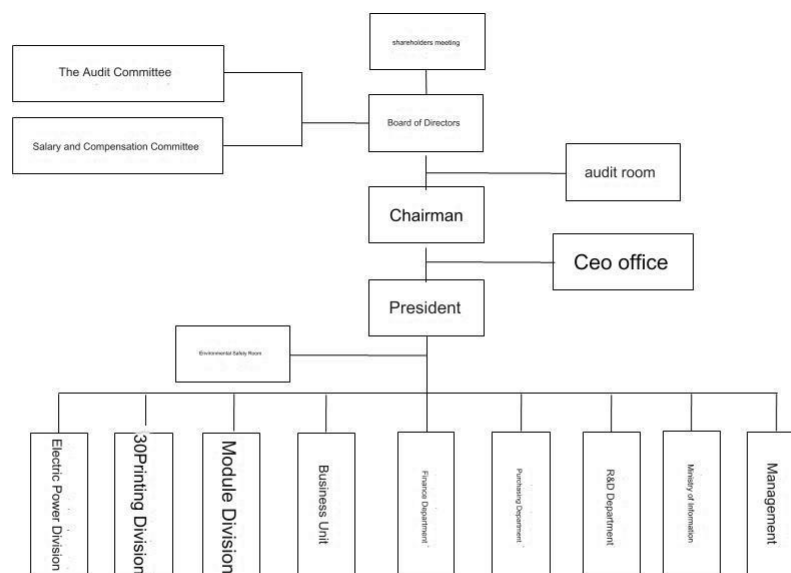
shareholders meeting

The Audit Committee

Salary and Compensation Committee

Board of Directors

audit room

Chairman

Ceo office

President

Environmental Safety Room

Electric Power Division

30Printing Division

Module Division

Business Unit

Finance Department

Purchasing Department

R&D Department

Ministry of Information

Management